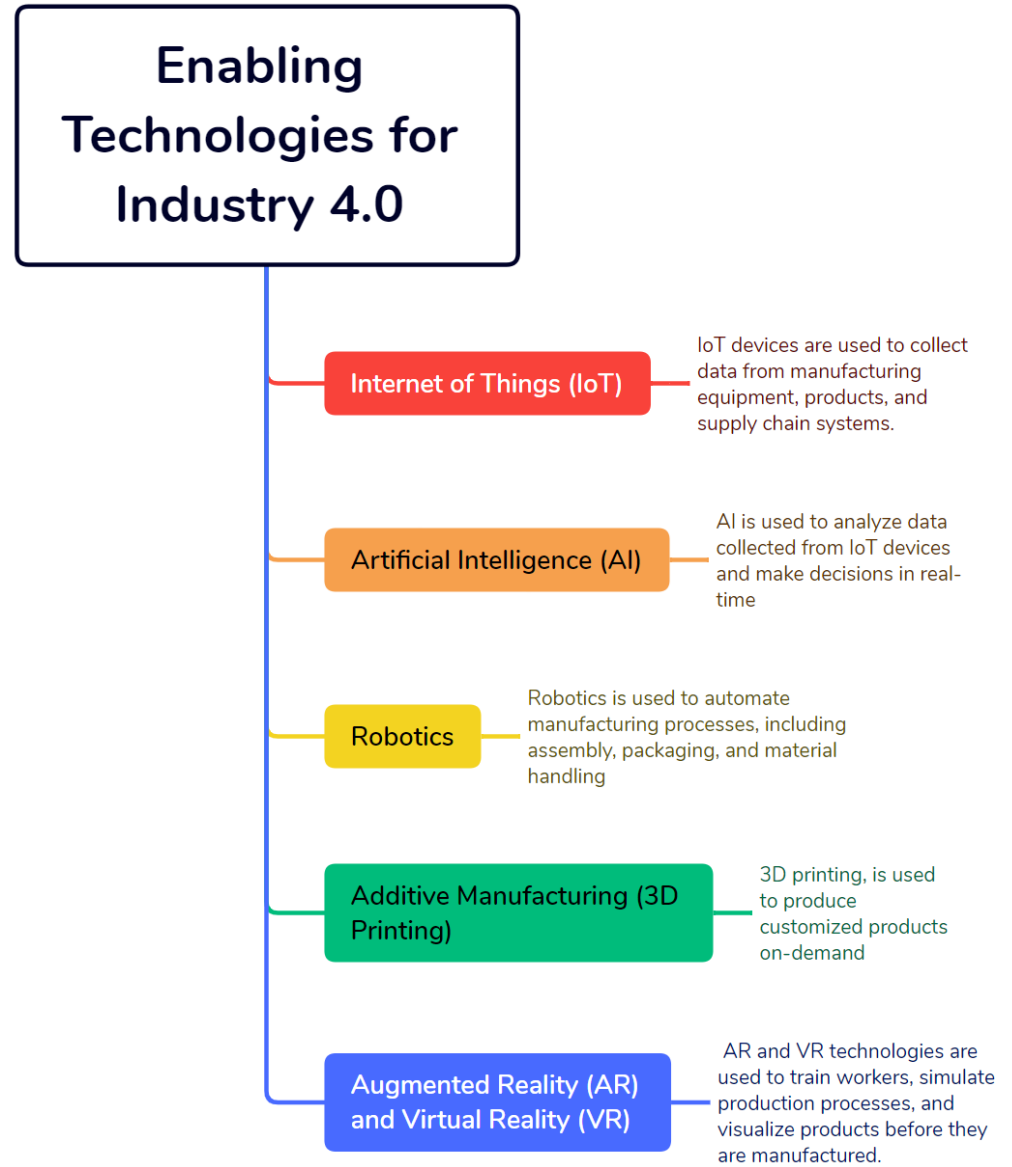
Enabling Technologies for Industry 4.0

Internet of Things (IoT)

IoT devices are used to collect data from manufacturing equipment, products, and supply chain systems.

Artificial Intelligence (AI)

AI is used to analyze data collected from IoT devices and make decisions in real-time

Robotics

Robotics is used to automate manufacturing processes, including assembly, packaging, and material handling

Additive Manufacturing (3D Printing)

3D printing, is used to produce customized products on-demand

Augmented Reality (AR) and Virtual Reality (VR)

AR and VR technologies are used to train workers, simulate production processes, and visualize products before they are manufactured.